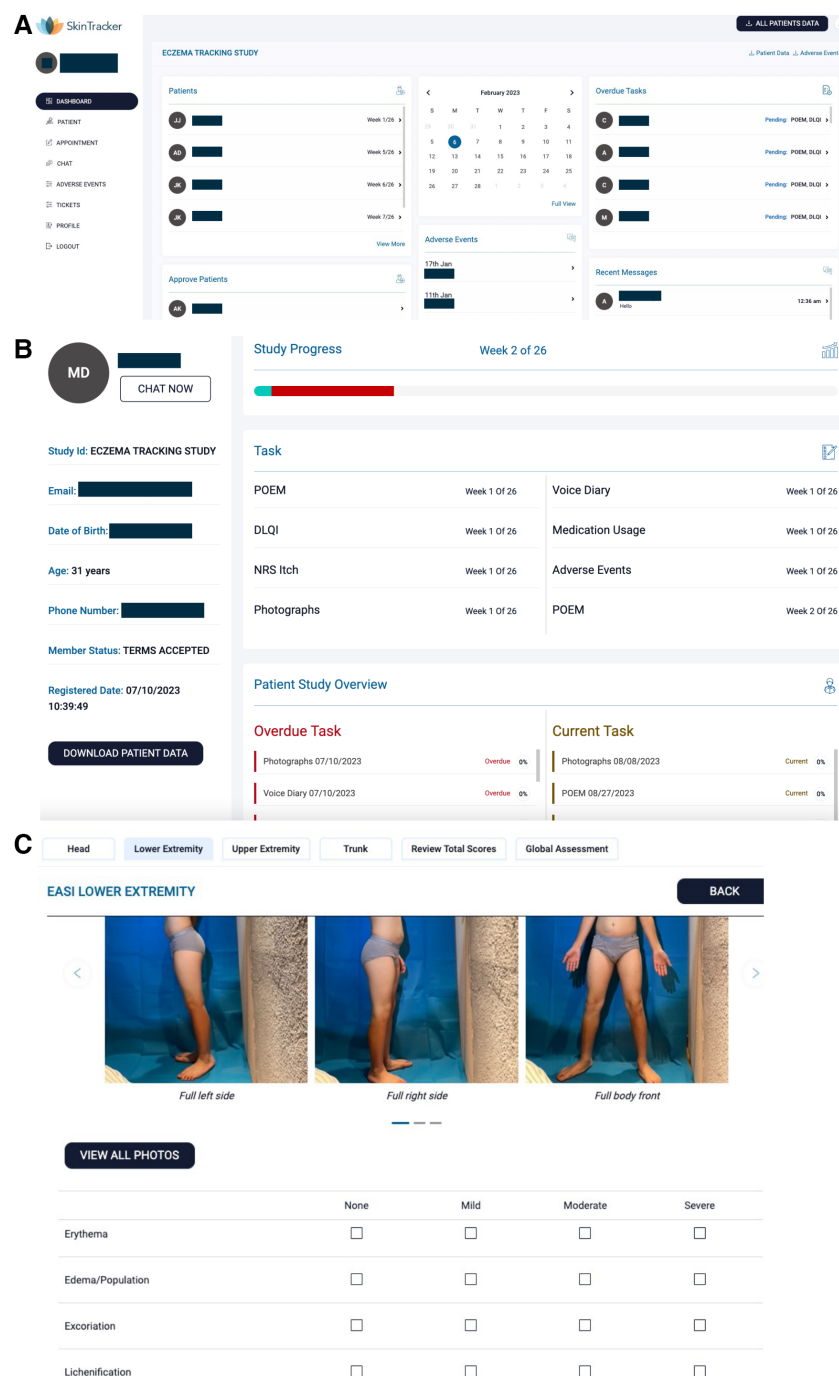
A

SkinTracker

ALL PATIENTS DATA

ECZEMA TRACKING STUDY

Patient Data  Adverse Events

DASHBOARD
PATIENT
APPOINTMENT
CHAT
ADVERSE EVENTS
TICKETS
PROFILE
LOGOUT

Patients

JJ Week 1/26
AD Week 5/26
JK Week 6/26
JK Week 7/26

View More

Approve Patients

AK

February 2023

| S | M | T | W | T | F | S |
|---|---|---|---|---|---|---|
| 29 | 30 | 31 | 1 | 2 | 3 | 4 |
| 5 | 6 | 7 | 8 | 9 | 10 | 11 |
| 12 | 13 | 14 | 15 | 16 | 17 | 18 |
| 19 | 20 | 21 | 22 | 23 | 24 | 25 |
| 26 | 27 | 28 | 1 | 2 | 3 | 4 |

Full View

Adverse Events

17th Jan

11th Jan

Overdue Tasks

C Pending: POEM, DLQI
A Pending: POEM, DLQI
C Pending: POEM, DLQI
M Pending: POEM, DLQI

Recent Messages

A Hello 12:36 am

B

MD

CHAT NOW

Study Id: ECZEMA TRACKING STUDY

Email:

Date of Birth:

Age: 31 years

Phone Number:

Member Status: TERMS ACCEPTED

Registered Date: 07/10/2023 10:39:49

DOWNLOAD PATIENT DATA

Study Progress  Week 2 of 26

Task

POEM Week 1 Of 26
DLQI Week 1 Of 26
NRS Itch Week 1 Of 26
Photographs Week 1 Of 26
Voice Diary Week 1 Of 26
Medication Usage Week 1 Of 26
Adverse Events Week 1 Of 26
POEM Week 2 Of 26

Patient Study Overview

Overdue Task

Photographs 07/10/2023 Overdue 0%
Voice Diary 07/10/2023 Overdue 0%

Current Task

Photographs 08/08/2023 Current 0%
POEM 08/27/2023 Current 0%

C

Head  Lower Extremity  Upper Extremity  Trunk  Review Total Scores  Global Assessment

EASI LOWER EXTREMITY

BACK

Full left side
Full right side
Full body front

VIEW ALL PHOTOS

| | None | Mild | Moderate | Severe |
|---|---|---|---|---|
| Erythema | ☐ | ☐ | ☐ | ☐ |
| Edema/Population | ☐ | ☐ | ☐ | ☐ |
| Excoriation | ☐ | ☐ | ☐ | ☐ |
| Lichenification | ☐ | ☐ | ☐ | ☐ |